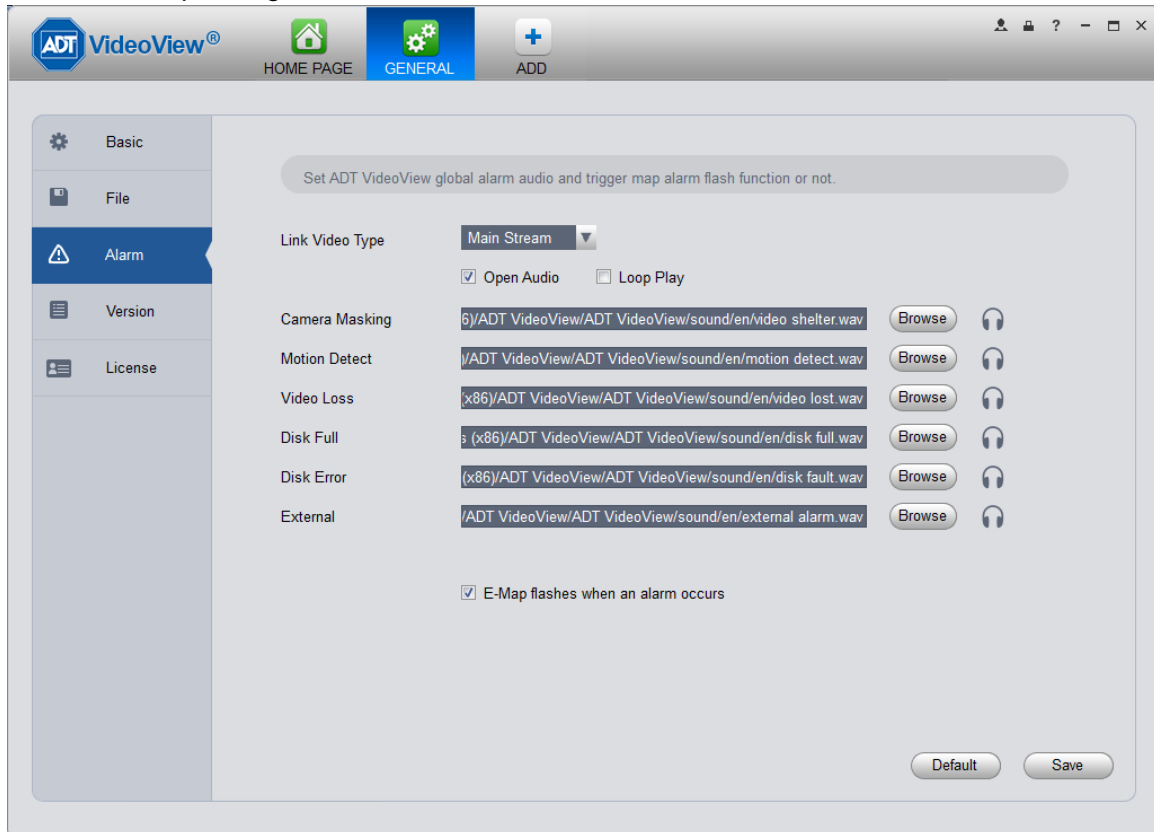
ADT VideoView®

HOME PAGE

GENERAL

ADD

? – □ ×

Basic

File

Alarm

Version

License

Set ADT VideoView global alarm audio and trigger map alarm flash function or not.

Link Video Type Main Stream

Open Audio Loop Play

Camera Masking 6)/ADT VideoView/ADT VideoView/sound/en/video shelter.wav Browse

Motion Detect /ADT VideoView/ADT VideoView/sound/en/motion detect.wav Browse

Video Loss (x86)/ADT VideoView/ADT VideoView/sound/en/video lost.wav Browse

Disk Full s (x86)/ADT VideoView/ADT VideoView/sound/en/disk full.wav Browse

Disk Error (x86)/ADT VideoView/ADT VideoView/sound/en/disk fault.wav Browse

External /ADT VideoView/ADT VideoView/sound/en/external alarm.wav Browse

E-Map flashes when an alarm occurs

Default

Save